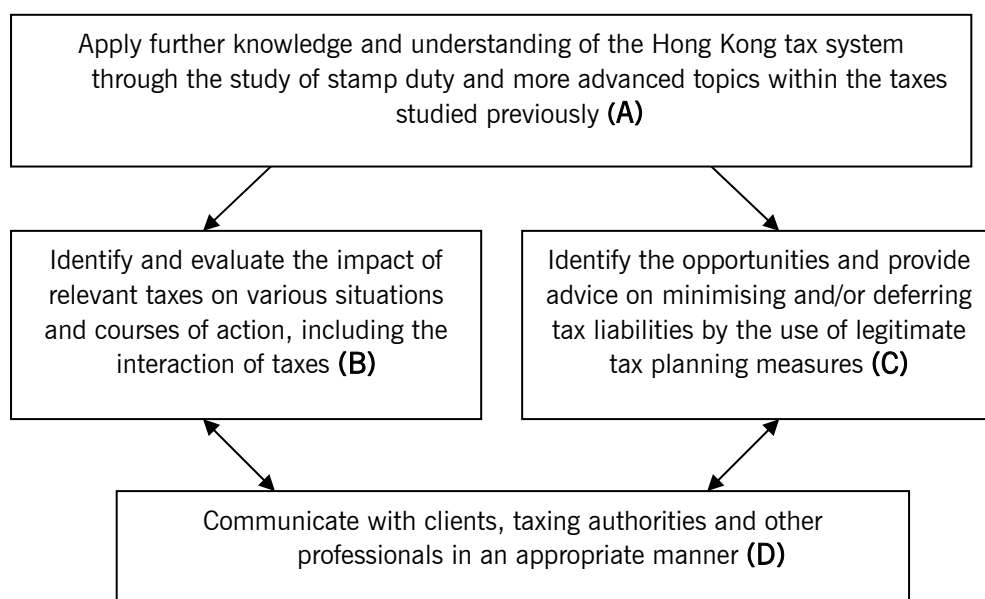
Apply further knowledge and understanding of the Hong Kong tax system through the study of stamp duty and more advanced topics within the taxes studied previously **(A)**

Identify and evaluate the impact of relevant taxes on various situations and courses of action, including the interaction of taxes **(B)**

Identify the opportunities and provide advice on minimising and/or deferring tax liabilities by the use of legitimate tax planning measures **(C)**

Communicate with clients, taxing authorities and other professionals in an appropriate manner **(D)**